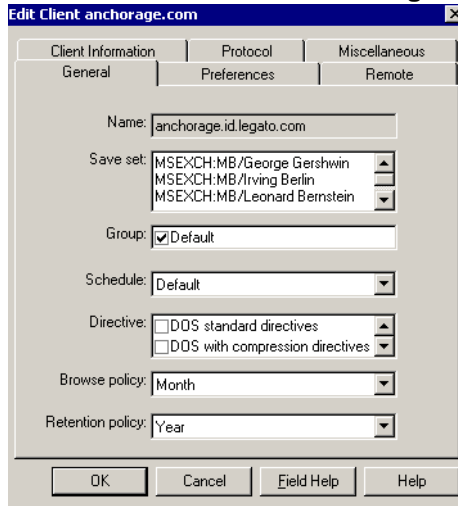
Edit Client anchorage.com

Client Information
Protocol
Miscellaneous
General
Preferences
Remote

Name: anchorage.id.legato.com

Save set: MSEXCH:MB/George Gershwin
MSEXCH:MB/Irving Berlin
MSEXCH:MB/Leonard Bernstein

Group: Default

Schedule: Default

Directive: DOS standard directives
DOS with compression directives

Browse policy: Month

Retention policy: Year

OK
Cancel
Field Help
Help